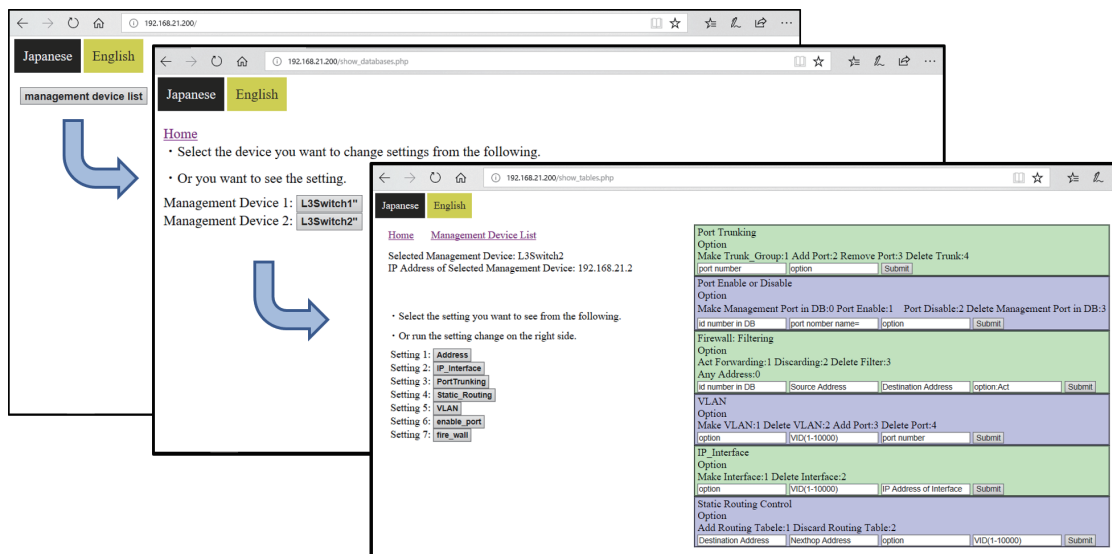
192.168.21.200/

Japanese English

management device list

192.168.21.200/show_databases.php

Japanese English

Home
・Select the device you want to change settings from the following.

・Or you want to see the setting.

Management Device 1: L3Switch1"
Management Device 2: L3Switch2"

192.168.21.200/show_tables.php

Japanese English

Home Management Device List

Selected Management Device: L3Switch2
IP Address of Selected Management Device: 192.168.21.2

・Select the setting you want to see from the following.

・Or run the setting change on the right side.

Setting 1: Address
Setting 2: IP_Interface
Setting 3: PortTrunking
Setting 4: Static_Routing
Setting 5: VLAN
Setting 6: enable_port
Setting 7: fire_wall

Port Trunking
Option
Make Trunk_Group:1 Add Port:2 Remove Port:3 Delete Trunk:4
port number option Submit

Port Enable or Disable
Option
Make Management Port in DB:0 Port Enable:1 Port Disable:2 Delete Management Port in DB:3
id number in DB port nomber name= option Submit

Firewall: Filtering
Option
Act Forwarding:1 Discarding:2 Delete Filter:3
Any Address:0
id number in DB Source Address Destination Address option:Act Submit

VLAN
Option
Make VLAN:1 Delete VLAN:2 Add Port:3 Delete Port:4
option VID(1-10000) port number Submit

IP_Interface
Option
Make Interface:1 Delete Interface:2
option VID(1-10000) IP Address of Interface Submit

Static Routing Control
Option
Add Routing Tabele:1 Discard Routing Table:2
Destination Address Nexthop Address option VID(1-10000) Submit